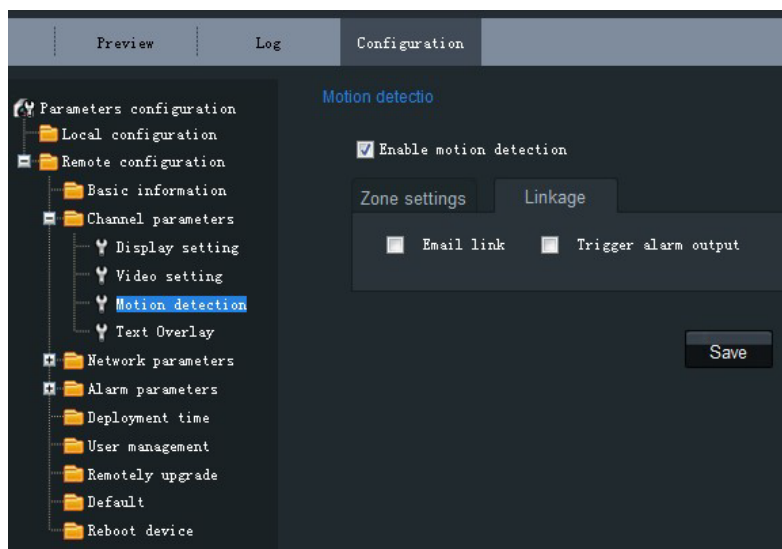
Preview
Log
Configuration

Parameters configuration
Local configuration
Remote configuration
Basic information
Channel parameters
Display setting
Video setting
Motion detection
Text Overlay
Network parameters
Alarm parameters
Deployment time
User management
Remotely upgrade
Default
Reboot device

Motion detectio

Enable motion detection

Zone settings
Linkage

Email link
Trigger alarm output

Save